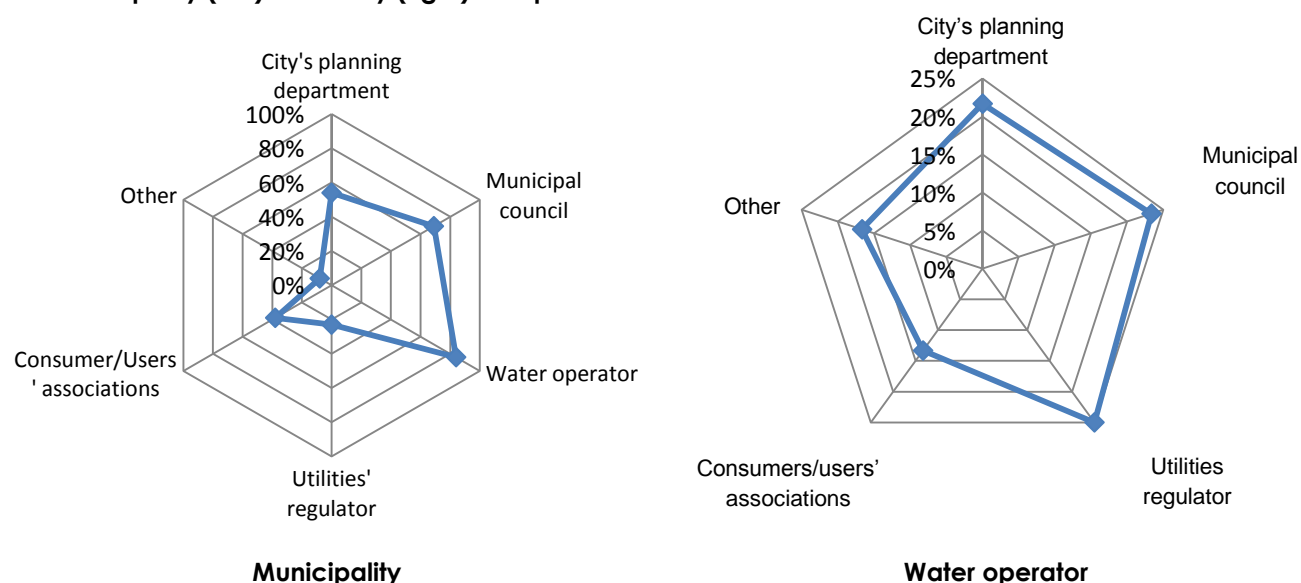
City's planning department

100%

80%

60%

40%

20%

0%

Municipal council

Other

Water operator

Consumer/Users ' associations

Utilities' regulator

Municipality

City’s planning department

25%

20%

15%

10%

5%

0%

Municipal council

Other

Utilities regulator

Consumers/users’ associations

Water operator